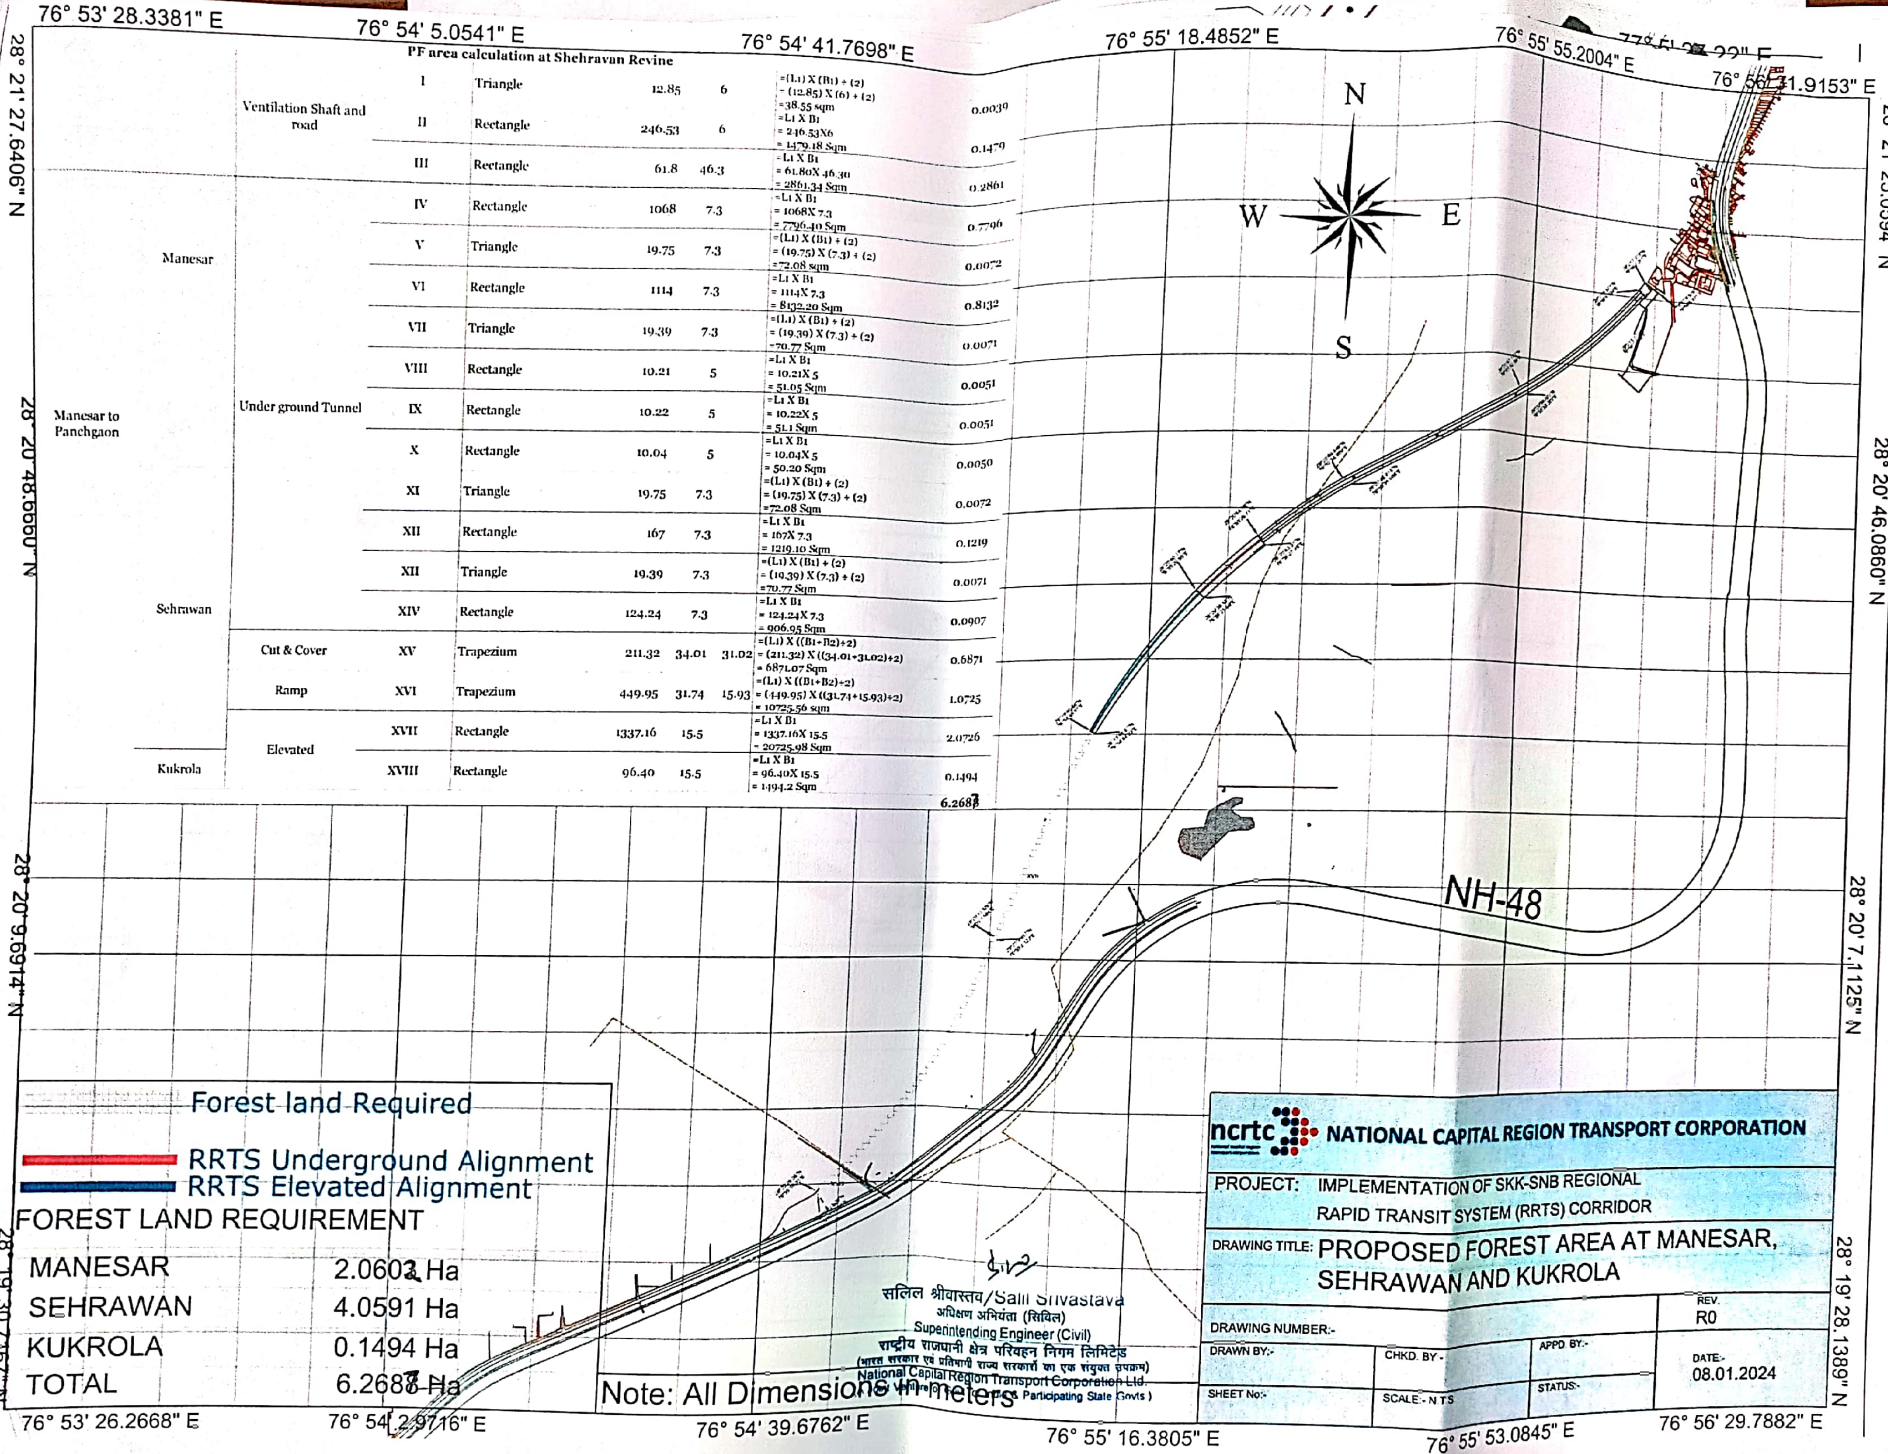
76° 53' 28.3381" E
76° 54' 5.0541" E
76° 54' 41.7698" E
76° 55' 18.4852" E
76° 55' 55.2004" E
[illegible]
76° 56' 31.9153" E

28° 21' 27.6406" N
28° 20' 48.6660" N
28° 20' 9.6914" N
28° 19' 30.7167" N
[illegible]
28° 20' 46.0860" N
28° 20' 7.1125" N
28° 19' 28.1389" N

PF area calculation at Shehravan Revine

| | | | | | | | | |
|---|---|---|---|---|---|---|---|---|
| Manesar to Panchgaon | Manesar | Ventilation Shaft and road | I | Triangle | 12.85 | 6 | =(L1) X (B1) ÷ (2) = (12.85) X (6) ÷ (2) =38.55 sqm | 0.0039 |
| | | | II | Rectangle | 246.53 | 6 | =L1 X B1 = 246.53X6 = 1479.18 Sqm | 0.1479 |
| | | | III | Rectangle | 61.8 | 46.3 | =L1 X B1 = 61.80X 46.30 = 2861.34 Sqm | 0.2861 |
| | | Under ground Tunnel | IV | Rectangle | 1068 | 7.3 | =L1 X B1 = 1068X 7.3 = 7796.40 Sqm | 0.7796 |
| | | | V | Triangle | 19.75 | 7.3 | =(L1) X (B1) ÷ (2) = (19.75) X (7.3) ÷ (2) =72.08 sqm | 0.0072 |
| | | | VI | Rectangle | 1114 | 7.3 | =L1 X B1 = 1114X 7.3 = 8132.20 Sqm | 0.8132 |
| | | | VII | Triangle | 19.39 | 7.3 | =(L1) X (B1) ÷ (2) = (19.39) X (7.3) ÷ (2) =70.77 Sqm | 0.0071 |
| | | | VIII | Rectangle | 10.21 | 5 | =L1 X B1 = 10.21X 5 = 51.05 Sqm | 0.0051 |
| | | | IX | Rectangle | 10.22 | 5 | =L1 X B1 = 10.22X 5 = 51.1 Sqm | 0.0051 |
| | | | X | Rectangle | 10.04 | 5 | =L1 X B1 = 10.04X 5 = 50.20 Sqm | 0.0050 |
| | | | XI | Triangle | 19.75 | 7.3 | =(L1) X (B1) ÷ (2) = (19.75) X (7.3) ÷ (2) =72.08 Sqm | 0.0072 |
| | Sehrawan | | XII | Rectangle | 167 | 7.3 | =L1 X B1 = 167X 7.3 = 1219.10 Sqm | 0.1219 |
| | | | XII | Triangle | 19.39 | 7.3 | =(L1) X (B1) ÷ (2) = (19.39) X (7.3) ÷ (2) =70.77 Sqm | 0.0071 |
| | | | XIV | Rectangle | 124.24 | 7.3 | =L1 X B1 = 124.24X 7.3 = 906.95 Sqm | 0.0907 |
| | | Cut & Cover | XV | Trapezium | 211.32 | 34.01 31.02 | =(L1) X ((B1+B2)÷2) = (211.32) X ((34.01+31.02)÷2) = 6871.07 Sqm | 0.6871 |
| | | Ramp | XVI | Trapezium | 449.95 | 31.74 15.93 | =(L1) X ((B1+B2)÷2) = (449.95) X ((31.74+15.93)÷2) = 10725.56 sqm | 1.0725 |
| | | Elevated | XVII | Rectangle | 1337.16 | 15.5 | =L1 X B1 = 1337.16X 15.5 = 20725.98 Sqm | 2.0726 |
| | Kukrola | | XVIII | Rectangle | 96.40 | 15.5 | =L1 X B1 = 96.40X 15.5 = 1494.2 Sqm | 0.1494 |
| | | | | | | | | 6.2687 |

N
W
E
S

NH-48

Forest land Required
RRTS Underground Alignment
RRTS Elevated Alignment

FOREST LAND REQUIREMENT

| | |
|---|---|
| MANESAR | 2.0603 Ha |
| SEHRAWAN | 4.0591 Ha |
| KUKROLA | 0.1494 Ha |
| TOTAL | 6.2688 Ha |

सलिल श्रीवास्तव/Salil Srivastava
अधिक्षण अभियंता (सिविल)
Superintending Engineer (Civil)
राष्ट्रीय राजधानी क्षेत्र परिवहन निगम लिमिटेड
(भारत सरकार एवं प्रतिभागी राज्य सरकारों का एक संयुक्त उपक्रम)
National Capital Region Transport Corporation Ltd.
([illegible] & Participating State Govts.)

Note: All Dimensions in meters

ncrtc NATIONAL CAPITAL REGION TRANSPORT CORPORATION
PROJECT: IMPLEMENTATION OF SKK-SNB REGIONAL RAPID TRANSIT SYSTEM (RRTS) CORRIDOR
DRAWING TITLE: PROPOSED FOREST AREA AT MANESAR, SEHRAWAN AND KUKROLA
DRAWING NUMBER:-
REV. R0
DRAWN BY:-
CHKD. BY -
APPD BY:-
DATE:- 08.01.2024
SHEET No:-
SCALE:- N TS
STATUS:-

76° 53' 26.2668" E
76° 54' 2.9716" E
76° 54' 39.6762" E
76° 55' 16.3805" E
76° 55' 53.0845" E
76° 56' 29.7882" E